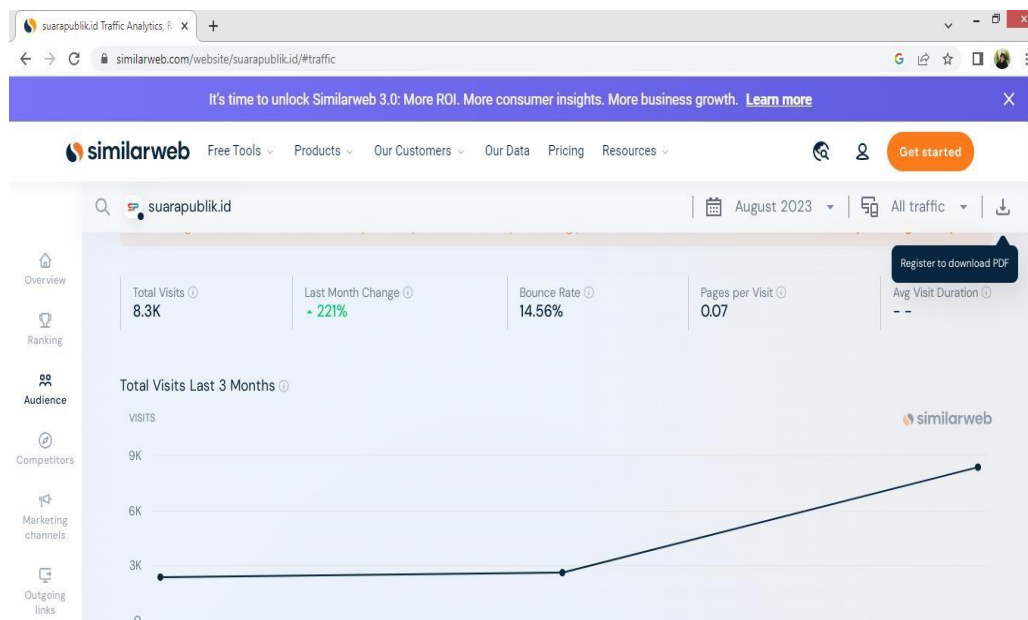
suarapublik.id Traffic Analytics, R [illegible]

similarweb.com/website/suarapublik.id/#traffic

It's time to unlock Similarweb 3.0: More ROI. More consumer insights. More business growth. Learn more

similarweb Free Tools Products Our Customers Our Data Pricing Resources Get started

suarapublik.id August 2023 All traffic

Register to download PDF

Overview

Ranking

Audience

Competitors

Marketing channels

Outgoing links

| Total Visits | Last Month Change | Bounce Rate | Pages per Visit | Avg Visit Duration |
|---|---|---|---|---|
| 8.3K | 221% | 14.56% | 0.07 | - - |

Total Visits Last 3 Months

VISITS

similarweb

9K

6K

3K

0